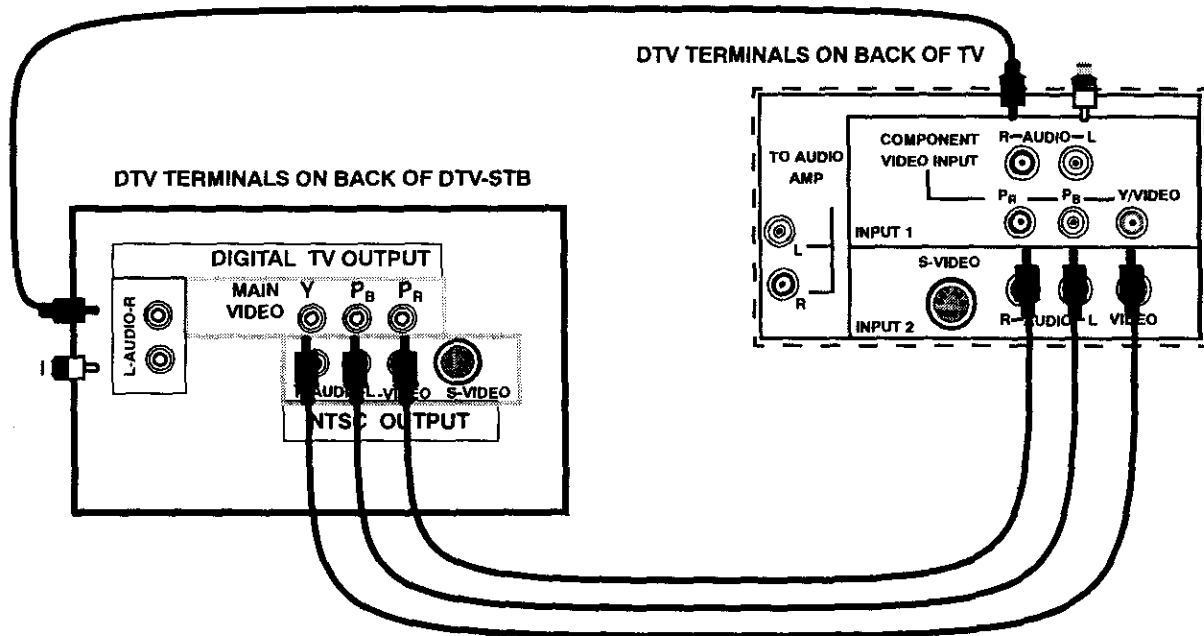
DTV TERMINALS ON BACK OF TV

TO AUDIO AMP

L

R

COMPONENT VIDEO INPUT

R—AUDIO—L

$P_R$ — $P_B$ — Y/VIDEO

INPUT 1

S-VIDEO

INPUT 2

R—AUDIO—L VIDEO

DTV TERMINALS ON BACK OF DTV-STB

DIGITAL TV OUTPUT

L-AUDIO-R

MAIN VIDEO

Y $P_B$ $P_R$

R-AUDIO-L -VIDEO S-VIDEO

NTSC OUTPUT